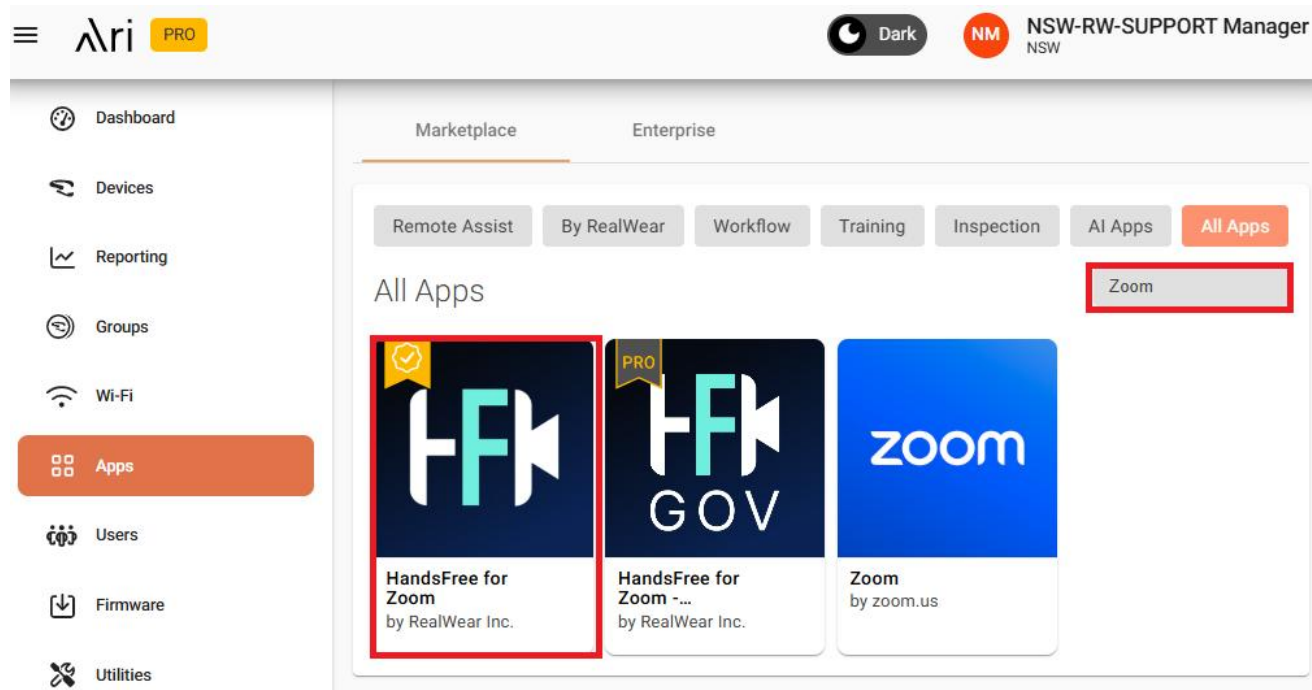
Ari PRO

Dark

NM NSW-RW-SUPPORT Manager
NSW

Dashboard
Devices
Reporting
Groups
Wi-Fi
Apps
Users
Firmware
Utilities

Marketplace
Enterprise

Remote Assist
By RealWear
Workflow
Training
Inspection
AI Apps
All Apps

All Apps

Zoom

HFK
HandsFree for Zoom
by RealWear Inc.

PRO
HFK GOV
HandsFree for Zoom -...
by RealWear Inc.

zoom
Zoom
by zoom.us